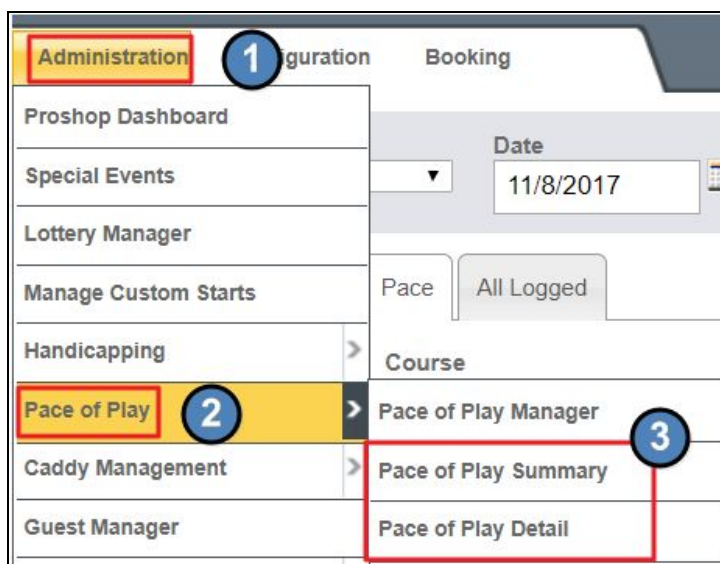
Administration 1 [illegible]iguration Booking

Proshop Dashboard
Special Events
Lottery Manager
Manage Custom Starts
Handicapping
Pace of Play 2
Caddy Management
Guest Manager

Date
11/8/2017

Pace All Logged

Course

Pace of Play Manager
3
Pace of Play Summary
Pace of Play Detail